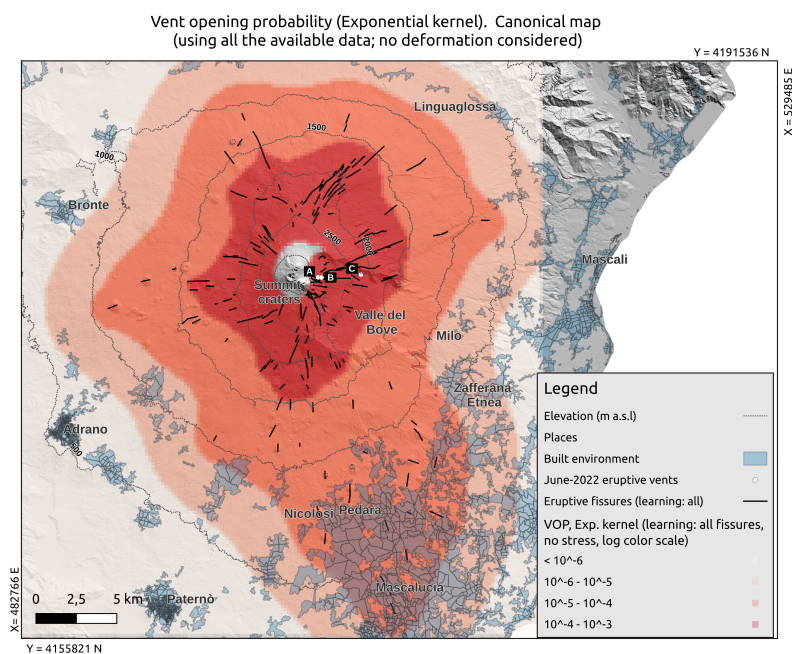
Vent opening probability (Exponential kernel). Canonical map
(using all the available data; no deformation considered)

Y = 4191536 N

X = 529485 E

Linguaglossa

1500

1000

Bronte

2500

2000

A

B

C

Summit craters

Mascali

Valle del Bove

Milo

Zafferana Etnea

Adrano

500

Nicolosi

Pedara

Mascalucia

Paternò

0 2,5 5 km

X = 482766 E

Y = 4155821 N

Legend

Elevation (m a.s.l)

Places

Built environment

June-2022 eruptive vents

Eruptive fissures (learning: all)

VOP, Exp. kernel (learning: all fissures, no stress, log color scale)

< 10^-6

10^-6 - 10^-5

10^-5 - 10^-4

10^-4 - 10^-3